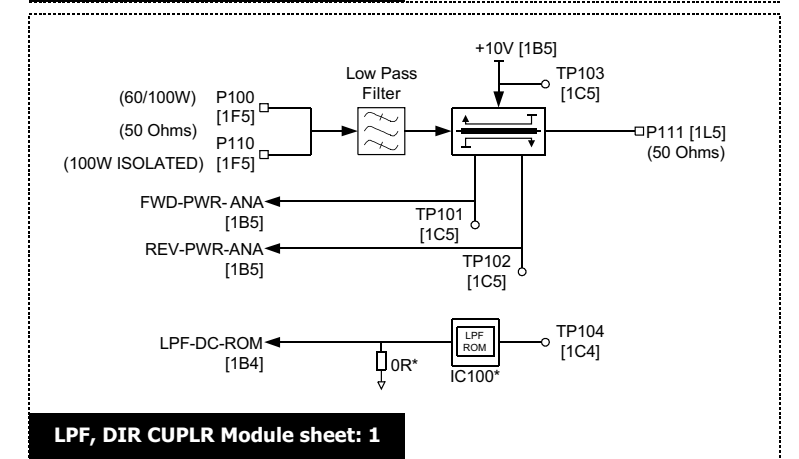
+10V [1B5]

TP103
[1C5]

Low Pass
Filter

(60/100W)
P100
[1F5]

(50 Ohms)
P110

(100W ISOLATED)
[1F5]

P111 [1L5]
(50 Ohms)

FWD-PWR- ANA
[1B5]

TP101
[1C5]

REV-PWR-ANA
[1B5]

TP102
[1C5]

LPF-DC-ROM
[1B4]

LPF
ROM

TP104
[1C4]

0R*

IC100*

LPF, DIR CUPLR Module sheet: 1